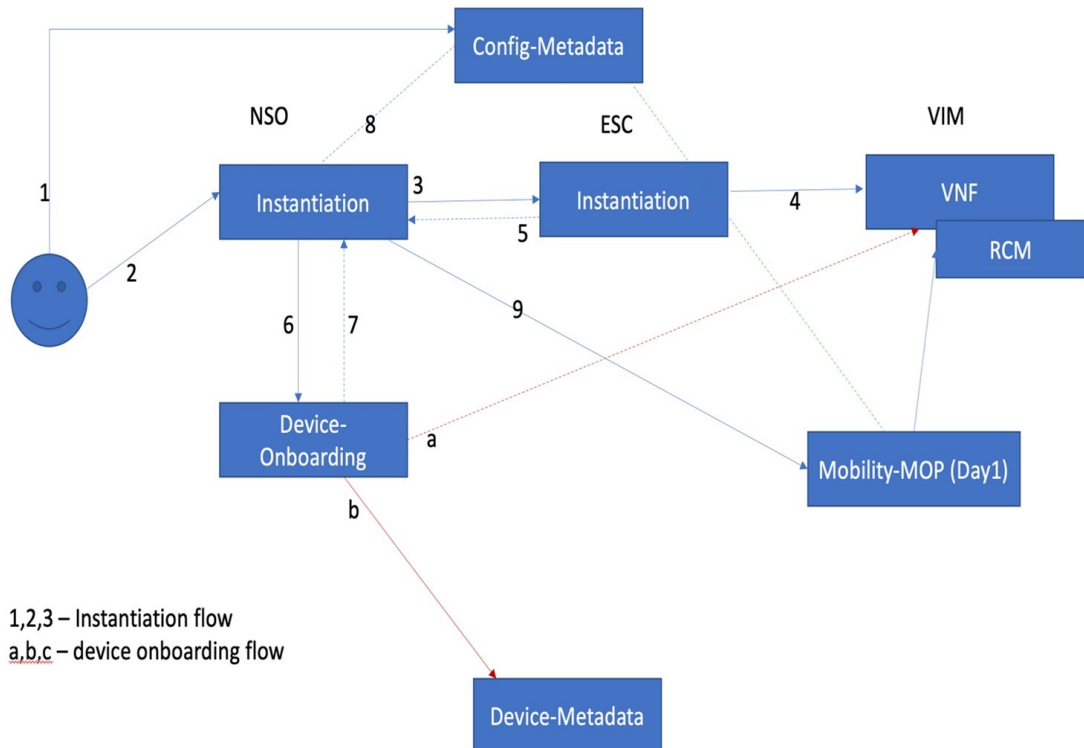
Config-Metadata

NSO

8

ESC

VIM

1

Instantiation

3

Instantiation

4

VNF

5

RCM

2

6

7

9

Device-Onboarding

a

Mobility-MOP (Day1)

b

1,2,3 – Instantiation flow
a,b,c – device onboarding flow

Device-Metadata